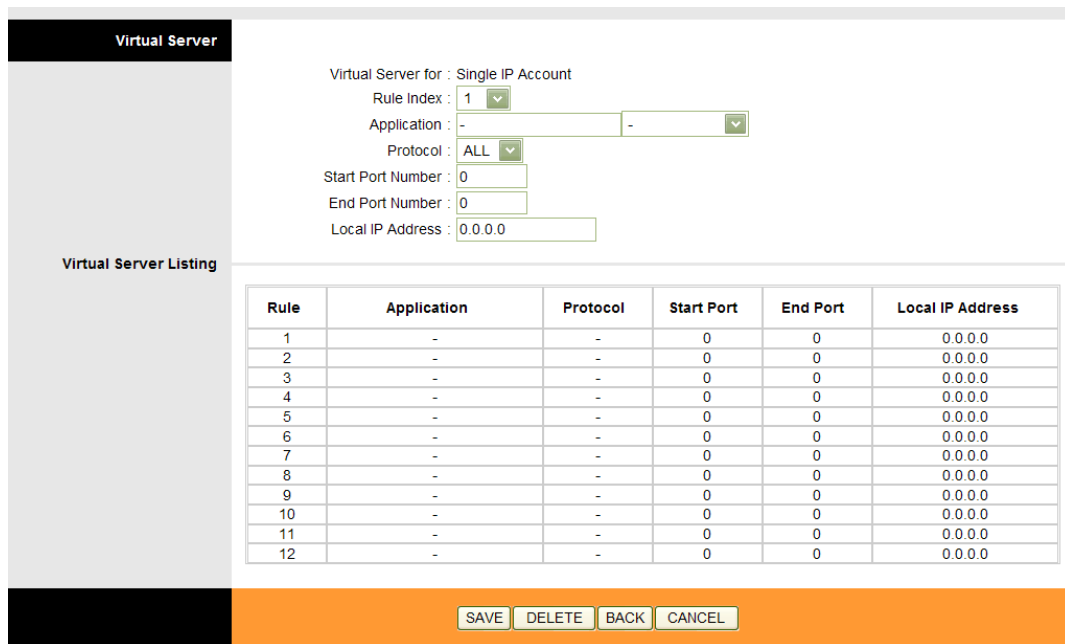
Virtual Server

Virtual Server for : Single IP Account
Rule Index : 1
Application : - -
Protocol : ALL
Start Port Number : 0
End Port Number : 0
Local IP Address : 0.0.0.0

Virtual Server Listing

| Rule | Application | Protocol | Start Port | End Port | Local IP Address |
|---|---|---|---|---|---|
| 1 | - | - | 0 | 0 | 0.0.0.0 |
| 2 | - | - | 0 | 0 | 0.0.0.0 |
| 3 | - | - | 0 | 0 | 0.0.0.0 |
| 4 | - | - | 0 | 0 | 0.0.0.0 |
| 5 | - | - | 0 | 0 | 0.0.0.0 |
| 6 | - | - | 0 | 0 | 0.0.0.0 |
| 7 | - | - | 0 | 0 | 0.0.0.0 |
| 8 | - | - | 0 | 0 | 0.0.0.0 |
| 9 | - | - | 0 | 0 | 0.0.0.0 |
| 10 | - | - | 0 | 0 | 0.0.0.0 |
| 11 | - | - | 0 | 0 | 0.0.0.0 |
| 12 | - | - | 0 | 0 | 0.0.0.0 |

SAVE DELETE BACK CANCEL